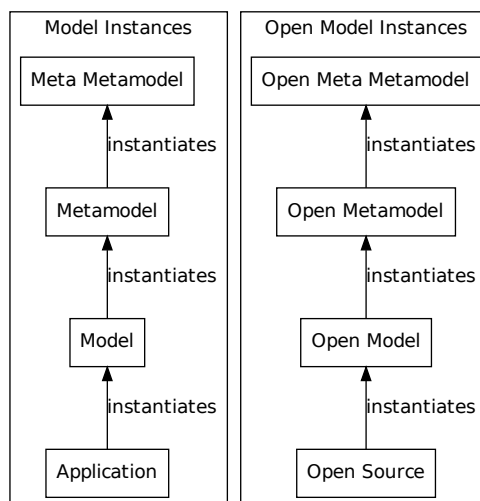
Model Instances

Meta Metamodel

instantiates

Metamodel

instantiates

Model

instantiates

Application

Open Model Instances

Open Meta Metamodel

instantiates

Open Metamodel

instantiates

Open Model

instantiates

Open Source